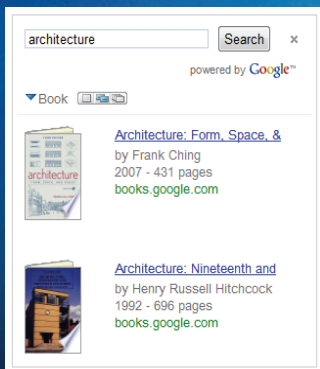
architecture

Search

×

powered by Google™

Book

architecture

Architecture: Form, Space, &

by Frank Ching

2007 - 431 pages

books.google.com

Architecture: Nineteenth and

by Henry Russell Hitchcock

1992 - 696 pages

books.google.com